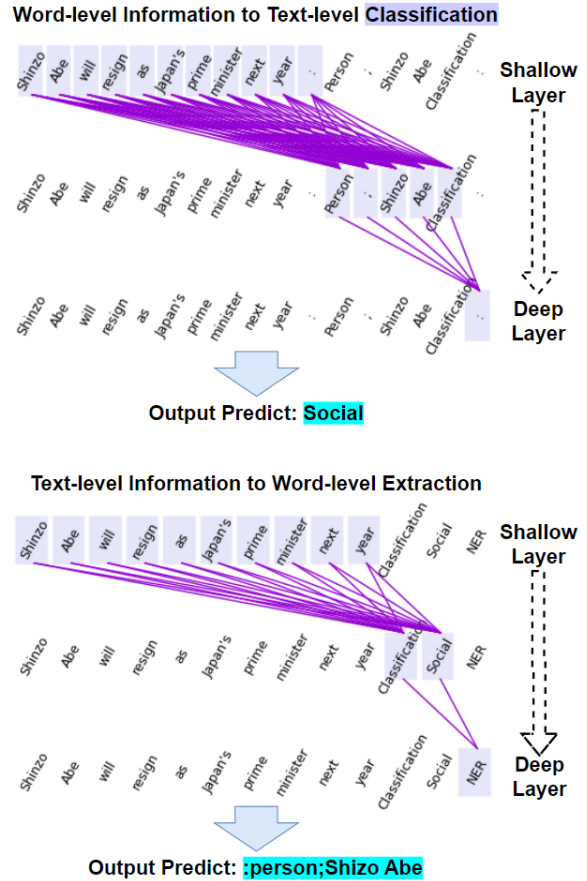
Word-level Information to Text-level Classification

Shinzo Abe will resign as Japan's prime minister next year . Person : Shinzo Abe Classification :

Shallow Layer

Shinzo Abe will resign as Japan's prime minister next year . Person : Shinzo Abe Classification :

Shinzo Abe will resign as Japan's prime minister next year . Person : Shinzo Abe Classification :

Deep Layer

Output Predict: Social

Text-level Information to Word-level Extraction

Shinzo Abe will resign as Japan's prime minister next year Classification Social NER

Shallow Layer

Shinzo Abe will resign as Japan's prime minister next year Classification Social NER

Shinzo Abe will resign as Japan's prime minister next year Classification Social NER

Deep Layer

Output Predict: :person;Shizo Abe